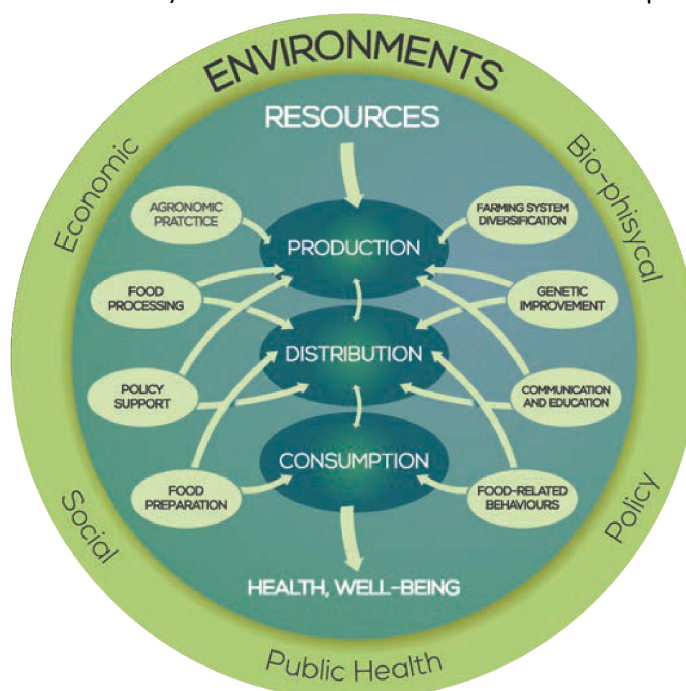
ENVIRONMENTS

Economic

Bio-phisycal

RESOURCES

AGRONOMIC PRATCTICE

FARMING SYSTEM DIVERSIFICATION

PRODUCTION

FOOD PROCESSING

GENETIC IMPROVEMENT

DISTRIBUTION

POLICY SUPPORT

COMMUNICATION AND EDUCATION

CONSUMPTION

FOOD PREPARATION

FOOD-RELATED BEHAVIOURS

HEALTH, WELL-BEING

Social

Policy

Public Health